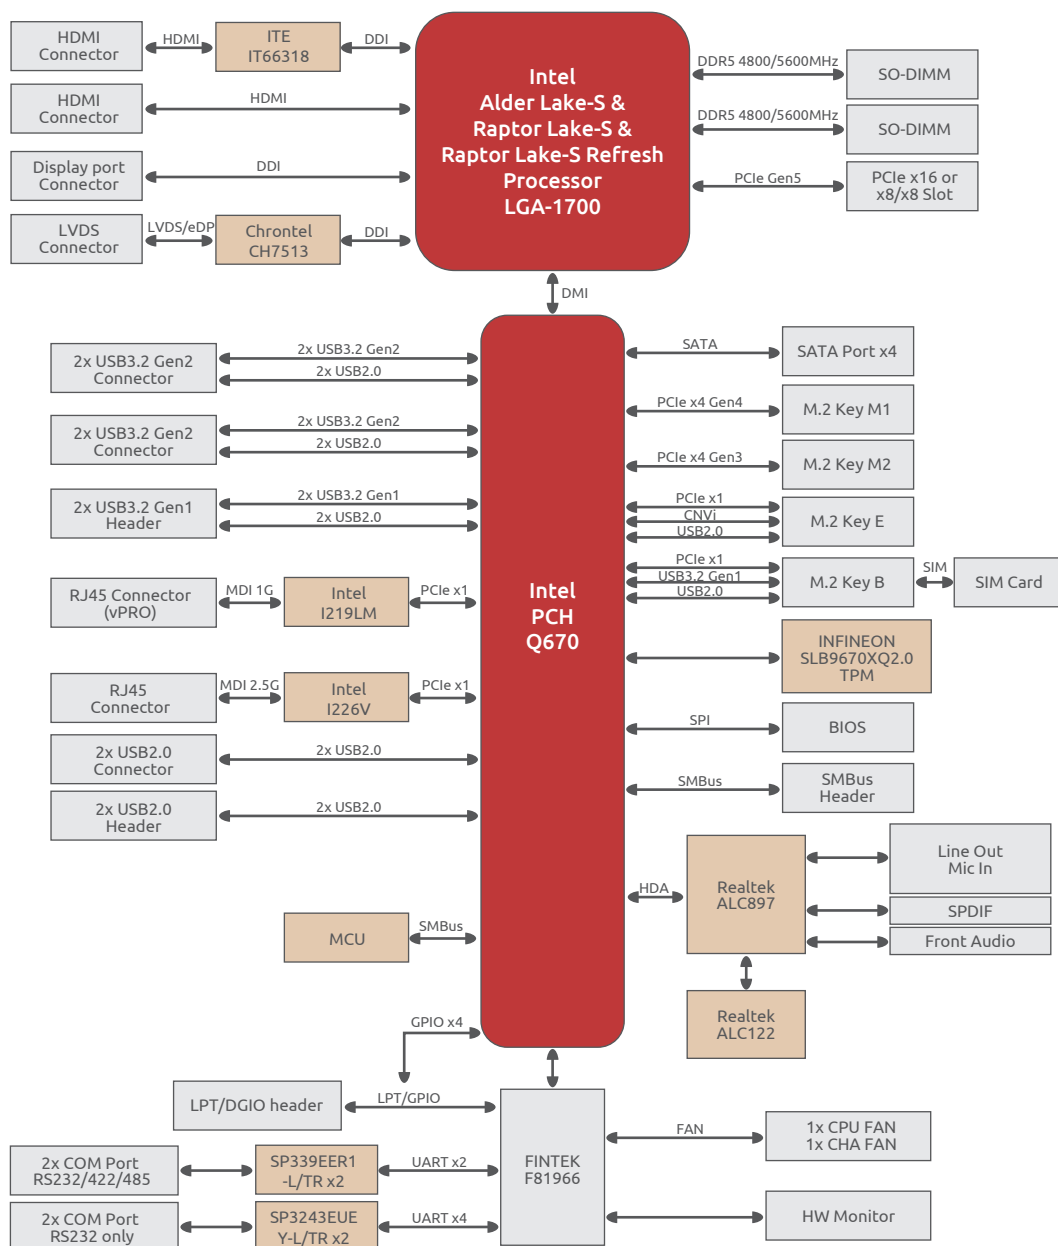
HDMI Connector
HDMI
ITE IT66318
DDI
HDMI Connector
HDMI
Display port Connector
DDI
LVDS Connector
LVDS/eDP
Chrontel CH7513
DDI
Intel Alder Lake-S & Raptor Lake-S & Raptor Lake-S Refresh Processor LGA-1700
DDR5 4800/5600MHz
SO-DIMM
DDR5 4800/5600MHz
SO-DIMM
PCIe Gen5
PCIe x16 or x8/x8 Slot
DMI
2x USB3.2 Gen2 Connector
2x USB3.2 Gen2
2x USB2.0
2x USB3.2 Gen2 Connector
2x USB3.2 Gen2
2x USB2.0
2x USB3.2 Gen1 Header
2x USB3.2 Gen1
2x USB2.0
RJ45 Connector (vPRO)
MDI 1G
Intel I219LM
PCIe x1
RJ45 Connector
MDI 2.5G
Intel I226V
PCIe x1
2x USB2.0 Connector
2x USB2.0
2x USB2.0 Header
2x USB2.0
MCU
SMBus
Intel PCH Q670
SATA
SATA Port x4
PCIe x4 Gen4
M.2 Key M1
PCIe x4 Gen3
M.2 Key M2
PCIe x1
CNVi
USB2.0
M.2 Key E
PCIe x1
USB3.2 Gen1
USB2.0
M.2 Key B
SIM
SIM Card
INFINEON SLB9670XQ2.0 TPM
SPI
BIOS
SMBus
SMBus Header
HDA
Realtek ALC897
Line Out Mic In
SPDIF
Front Audio
Realtek ALC122
GPIO x4
LPT/DGIO header
LPT/GPIO
FINTEK F81966
FAN
1x CPU FAN 1x CHA FAN
2x COM Port RS232/422/485
SP339EER1 -L/TR x2
UART x2
2x COM Port RS232 only
SP3243EUE Y-L/TR x2
UART x4
HW Monitor